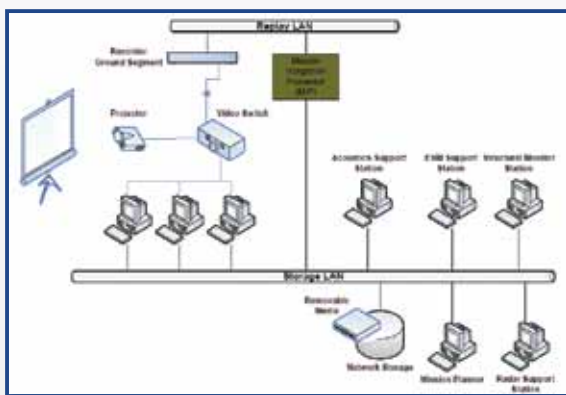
Replay LAN

Recorder Ground Segment

Mission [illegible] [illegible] (MP)

Projector

Video Switch

Acoustics Support Station

ESM Support Station

Intercept Monitor Station

Storage LAN

Removable Media

Network Storage

Mission Planner

Radar Support Station